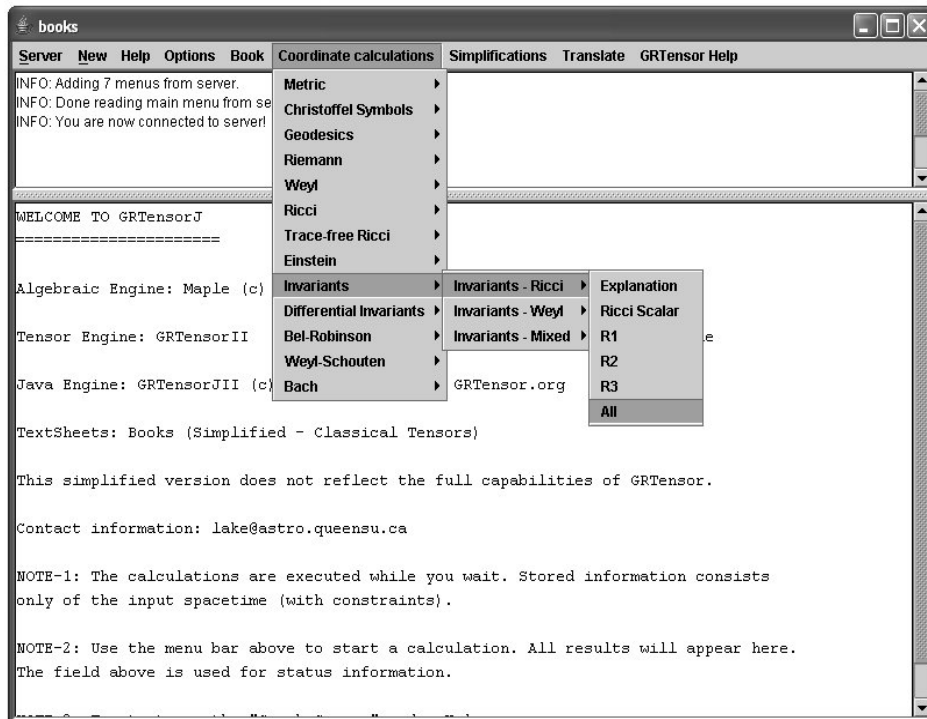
books

Server New Help Options Book Coordinate calculations Simplifications Translate GRTensor Help

INFO: Adding 7 menus from server.
INFO: Done reading main menu from se
INFO: You are now connected to server!

Metric
Christoffel Symbols
Geodesics
Riemann
Weyl
Ricci
Trace-free Ricci
Einstein
Invariants
Differential Invariants
Bel-Robinson
Weyl-Schouten
Bach

Invariants - Ricci
Invariants - Weyl
Invariants - Mixed

Explanation
Ricci Scalar
R1
R2
R3
All

WELCOME TO GRTensorJ
======================

Algebraic Engine: Maple (c)

Tensor Engine: GRTensorII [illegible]e

Java Engine: GRTensorJII (c) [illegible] GRTensor.org

TextSheets: Books (Simplified - Classical Tensors)

This simplified version does not reflect the full capabilities of GRTensor.

Contact information: lake@astro.queensu.ca

NOTE-1: The calculations are executed while you wait. Stored information consists only of the input spacetime (with constraints).

NOTE-2: Use the menu bar above to start a calculation. All results will appear here. The field above is used for status information.

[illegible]